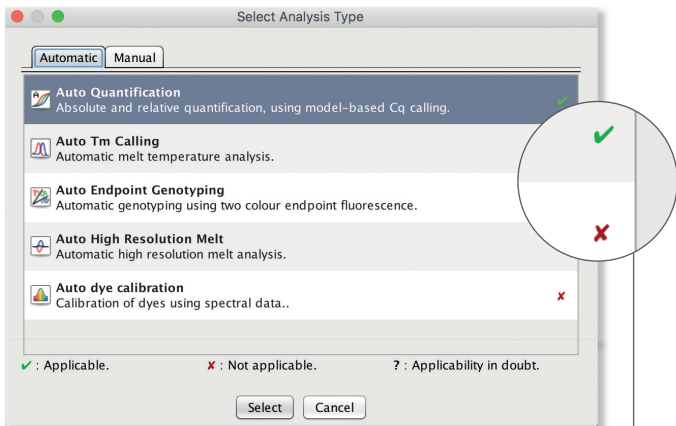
Select Analysis Type

Automatic Manual

Auto Quantification
Absolute and relative quantification, using model-based Cq calling. ✔

Auto Tm Calling
Automatic melt temperature analysis.

Auto Endpoint Genotyping
Automatic genotyping using two colour endpoint fluorescence.

Auto High Resolution Melt
Automatic high resolution melt analysis.

Auto dye calibration
Calibration of dyes using spectral data.. ✘

✔

✘

✔ : Applicable. ✘ : Not applicable. ? : Applicability in doubt.

Select Cancel